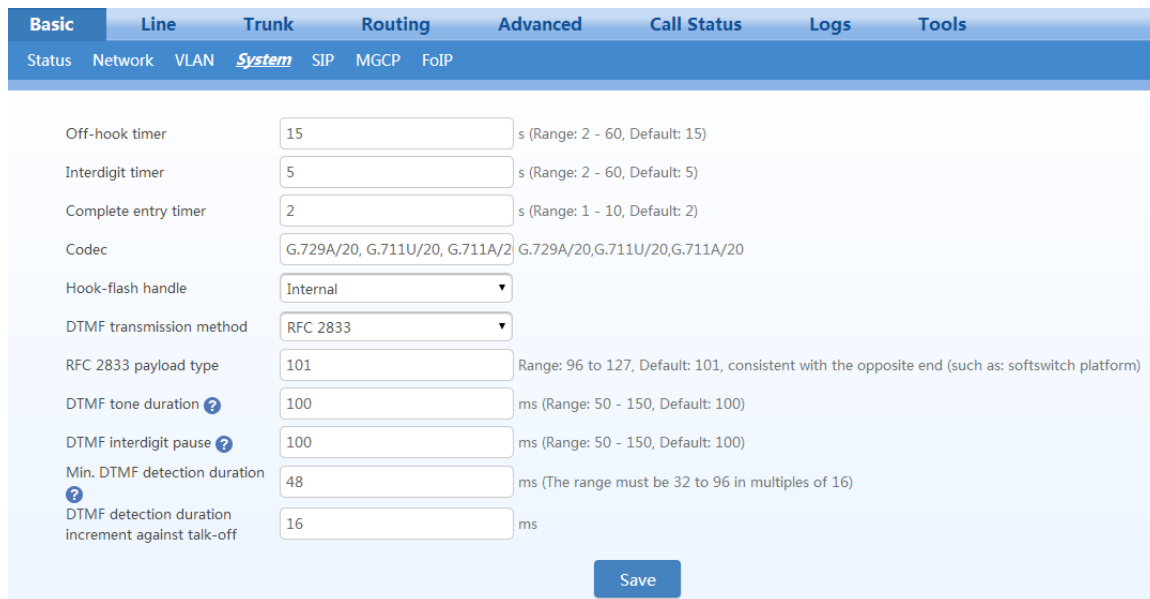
Basic Line Trunk Routing Advanced Call Status Logs Tools

Status Network VLAN System SIP MGCP FoIP

Off-hook timer 15 s (Range: 2 - 60, Default: 15)

Interdigit timer 5 s (Range: 2 - 60, Default: 5)

Complete entry timer 2 s (Range: 1 - 10, Default: 2)

Codec G.729A/20, G.711U/20, G.711A/2 G.729A/20,G.711U/20,G.711A/20

Hook-flash handle Internal

DTMF transmission method RFC 2833

RFC 2833 payload type 101 Range: 96 to 127, Default: 101, consistent with the opposite end (such as: softswitch platform)

DTMF tone duration 100 ms (Range: 50 - 150, Default: 100)

DTMF interdigit pause 100 ms (Range: 50 - 150, Default: 100)

Min. DTMF detection duration 48 ms (The range must be 32 to 96 in multiples of 16)

DTMF detection duration increment against talk-off 16 ms

Save